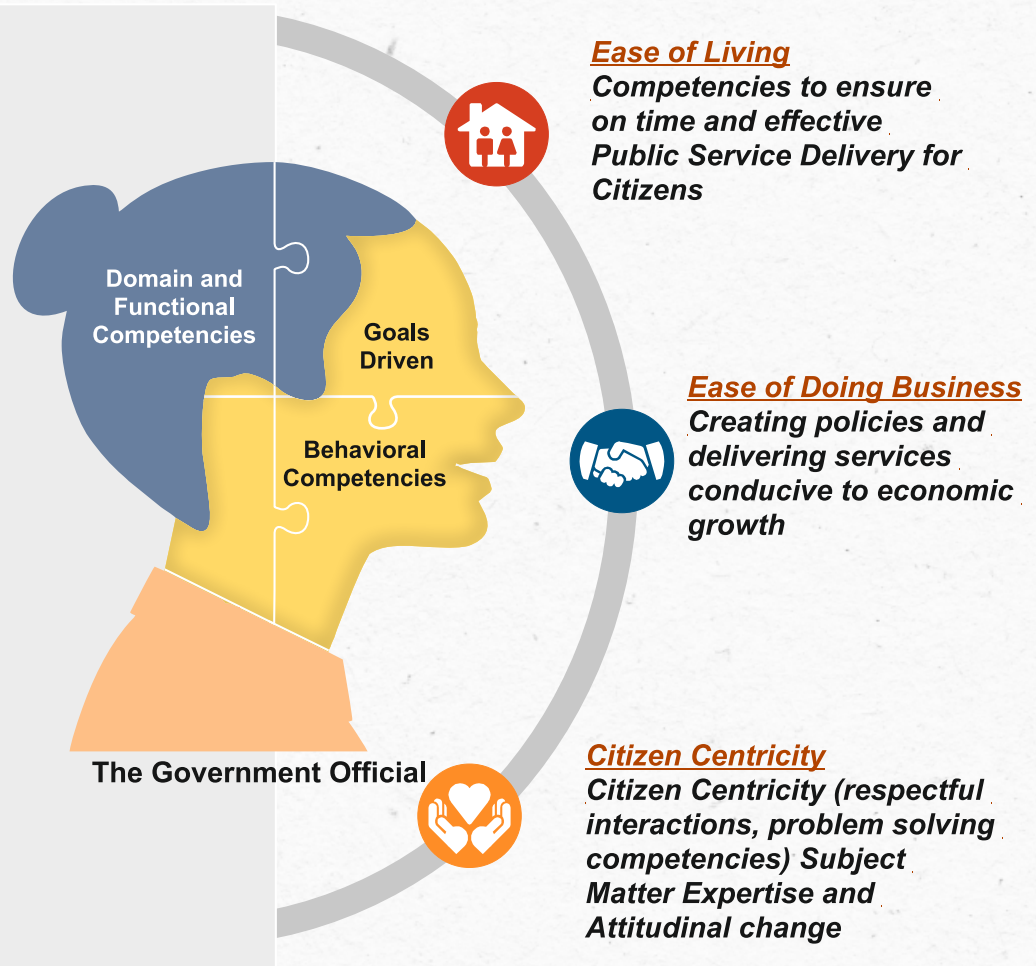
Domain and Functional Competencies

Goals Driven

Behavioral Competencies

The Government Official

Ease of Living
Competencies to ensure on time and effective Public Service Delivery for Citizens

Ease of Doing Business
Creating policies and delivering services conducive to economic growth

Citizen Centricity
Citizen Centricity (respectful interactions, problem solving competencies) Subject Matter Expertise and Attitudinal change